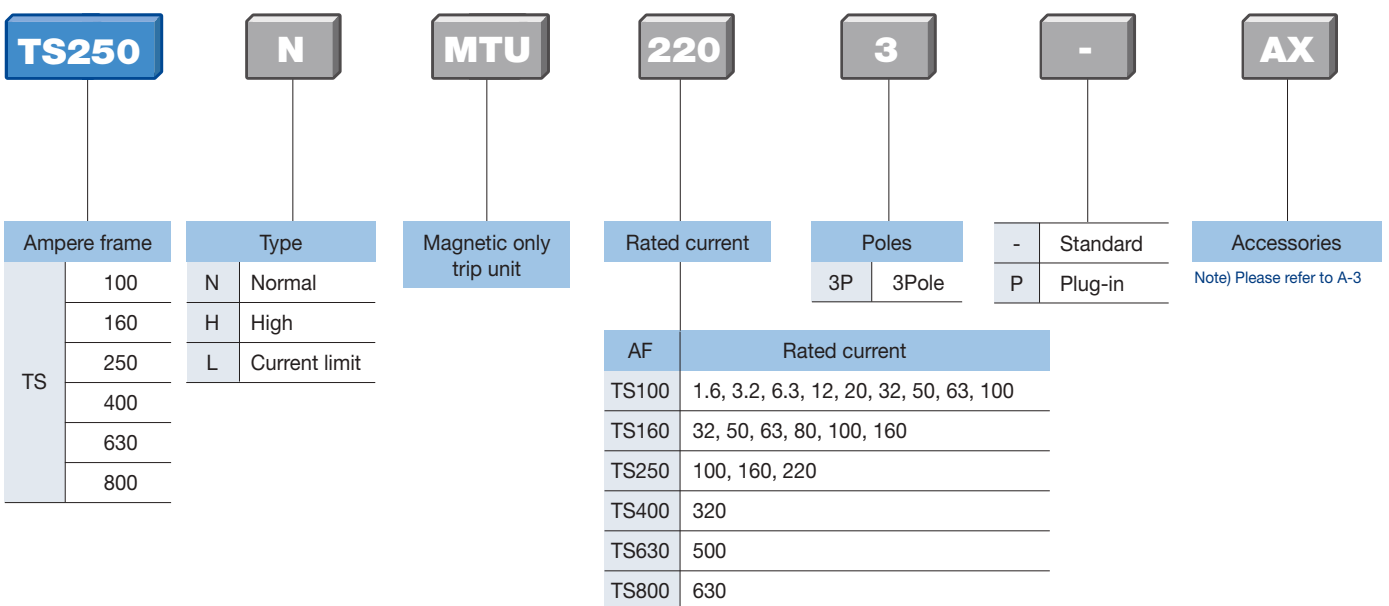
TS250 N MTU 220 3 - AX

| Ampere frame | |
|---|---|
| TS | 100 |
| | 160 |
| | 250 |
| | 400 |
| | 630 |
| | 800 |

| Type | |
|---|---|
| N | Normal |
| H | High |
| L | Current limit |

Magnetic only trip unit

Rated current

| AF | Rated current |
|---|---|
| TS100 | 1.6, 3.2, 6.3, 12, 20, 32, 50, 63, 100 |
| TS160 | 32, 50, 63, 80, 100, 160 |
| TS250 | 100, 160, 220 |
| TS400 | 320 |
| TS630 | 500 |
| TS800 | 630 |

| Poles | |
|---|---|
| 3P | 3Pole |

| - | Standard |
|---|---|
| P | Plug-in |

Accessories

Note) Please refer to A-3